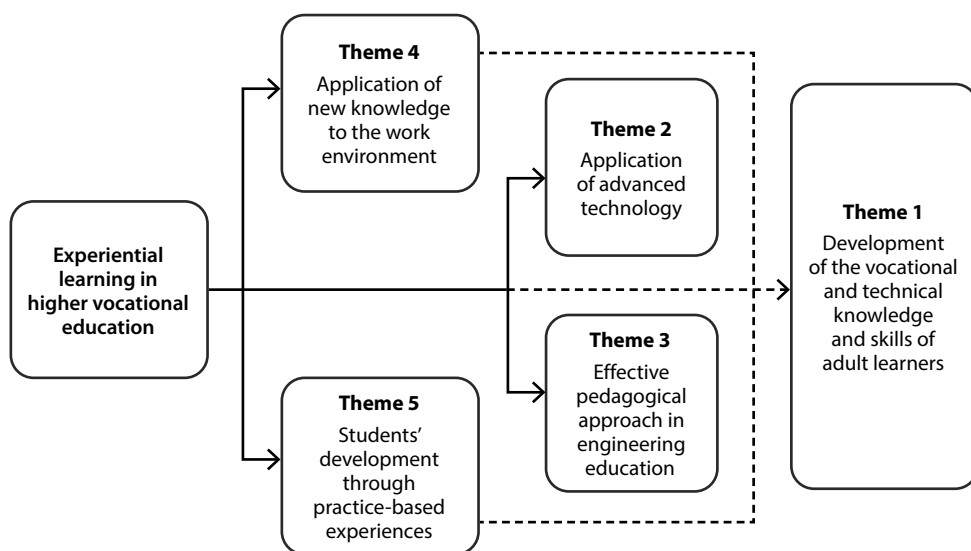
**Experiential learning in higher vocational education**

**Theme 4**
Application of new knowledge to the work environment

**Theme 5**
Students' development through practice-based experiences

**Theme 2**
Application of advanced technology

**Theme 3**
Effective pedagogical approach in engineering education

**Theme 1**
Development of the vocational and technical knowledge and skills of adult learners